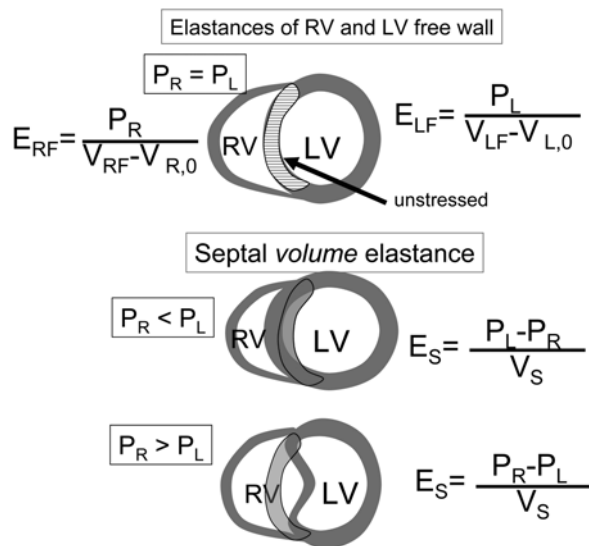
Elastances of RV and LV free wall

$P_R = P_L$

$E_{RF} = \frac{P_R}{V_{RF} - V_{R,0}}$

RV

LV

$E_{LF} = \frac{P_L}{V_{LF} - V_{L,0}}$

unstressed

Septal *volume* elastance

$P_R < P_L$

RV

LV

$E_S = \frac{P_L - P_R}{V_S}$

$P_R > P_L$

RV

LV

$E_S = \frac{P_R - P_L}{V_S}$